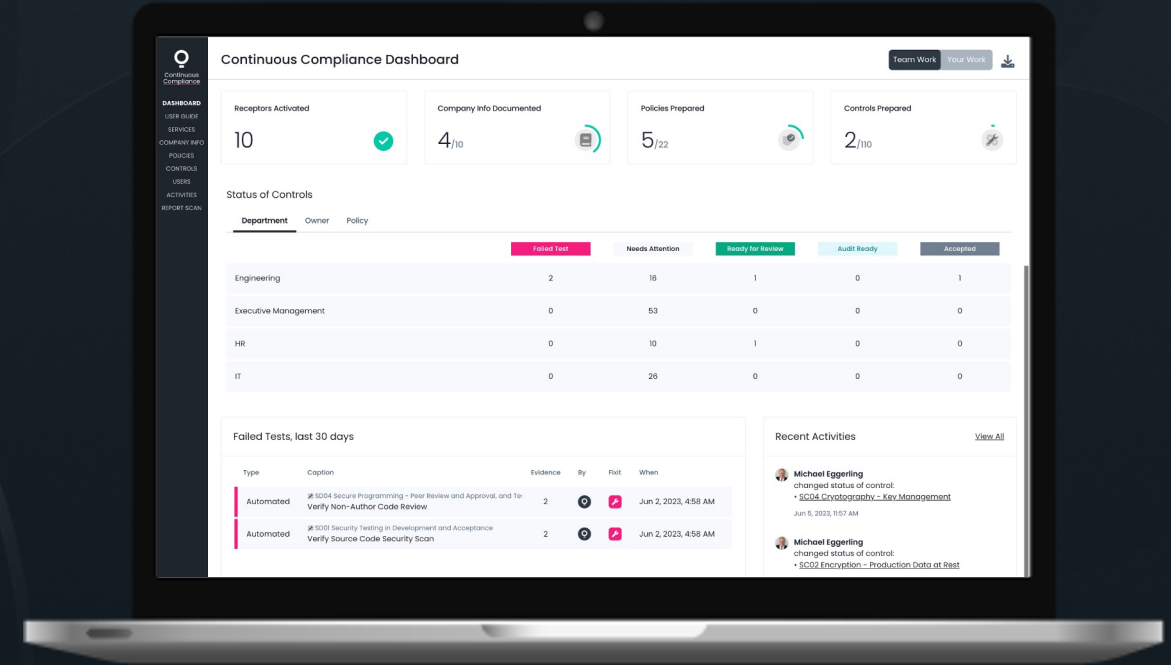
Continuous Compliance

DASHBOARD
USER GUIDE
SERVICES
COMPANY INFO
POLICIES
CONTROLS
USERS
ACTIVITIES
REPORT SCAN

Continuous Compliance Dashboard

Team Work Your Work

Receptors Activated
10

Company Info Documented
4/10

Policies Prepared
5/22

Controls Prepared
2/110

Status of Controls

Department Owner Policy

| | Failed Test | Needs Attention | Ready for Review | Audit Ready | Accepted |
|---|---|---|---|---|---|
| Engineering | 2 | 16 | 1 | 0 | 1 |
| Executive Management | 0 | 53 | 0 | 0 | 0 |
| HR | 0 | 10 | 1 | 0 | 0 |
| IT | 0 | 26 | 0 | 0 | 0 |

Failed Tests, last 30 days

| Type | Caption | Evidence | By | Fixit | When |
|---|---|---|---|---|---|
| Automated | SD04 Secure Programming - Peer Review and Approval, and Te Verify Non-Author Code Review | 2 | | | Jun 2, 2023, 4:58 AM |
| Automated | SD01 Security Testing in Development and Acceptance Verify Source Code Security Scan | 2 | | | Jun 2, 2023, 4:58 AM |

Recent Activities

View All

Michael Eggerling
changed status of control:
• SC04 Cryptography - Key Management
Jun 5, 2023, 11:57 AM

Michael Eggerling
changed status of control:
• SC02 Encryption - Production Data at Rest